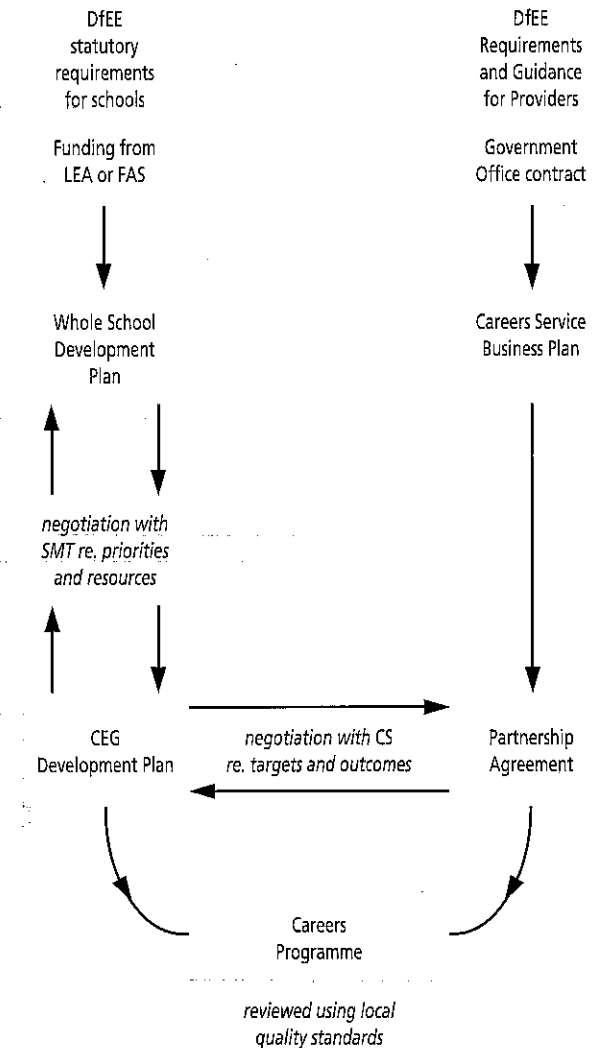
DfEE statutory requirements for schools

Funding from LEA or FAS

DfEE Requirements and Guidance for Providers

Government Office contract

Whole School Development Plan

Careers Service Business Plan

negotiation with SMT re. priorities and resources

CEG Development Plan

negotiation with CS re. targets and outcomes

Partnership Agreement

Careers Programme

reviewed using local quality standards